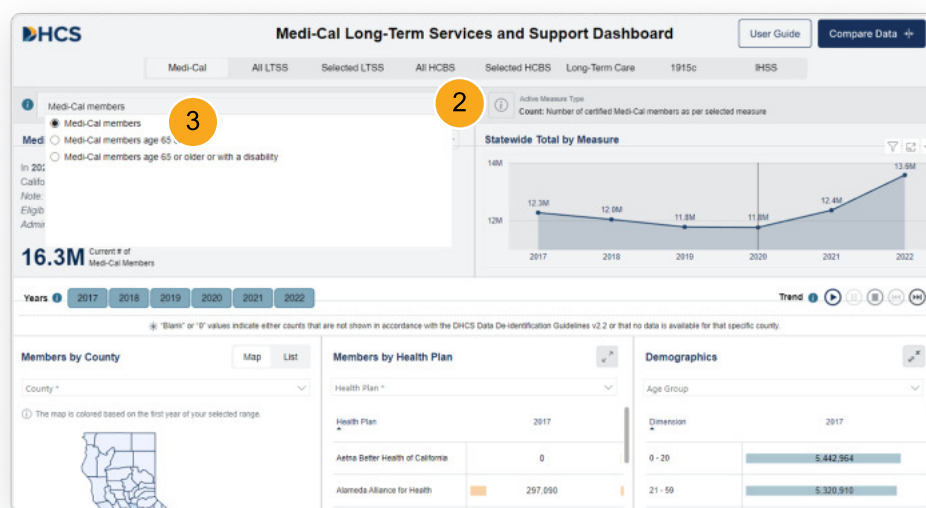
DHCS

Medi-Cal Long-Term Services and Support Dashboard

User Guide

Compare Data

Medi-Cal | All LTSS | Selected LTSS | All HCBS | Selected HCBS | Long-Term Care | 1915c | IHSS

Medi-Cal members

3

Medi-Cal members
Medi-Cal members age 65 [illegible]
Medi-Cal members age 65 or older or with a disability

2

Active Measure Type
Count: Number of certified Medi-Cal members as per selected measure

Medi

In 202
Califo
Note:
Eligib
Admi

16.3M Current # of Medi-Cal Members

Statewide Total by Measure

14M
12M

12.3M
12.0M
11.8M
11.8M
12.4M
13.6M

2017 2018 2019 2020 2021 2022

Years 2017 2018 2019 2020 2021 2022

Trend

"Blank" or "0" values indicate either counts that are not shown in accordance with the DHCS Data De-identification Guidelines v2.2 or that no data is available for that specific county.

Members by County
Map List
County *
The map is colored based on the first year of your selected range.

Members by Health Plan
Health Plan *

| Health Plan | 2017 |
|---|---|
| Aetna Better Health of California | 0 |
| Alameda Alliance for Health | 297,090 |

Demographics
Age Group

| Dimension | 2017 |
|---|---|
| 0 - 20 | 5,442,964 |
| 21 - 59 | 5,320,910 |